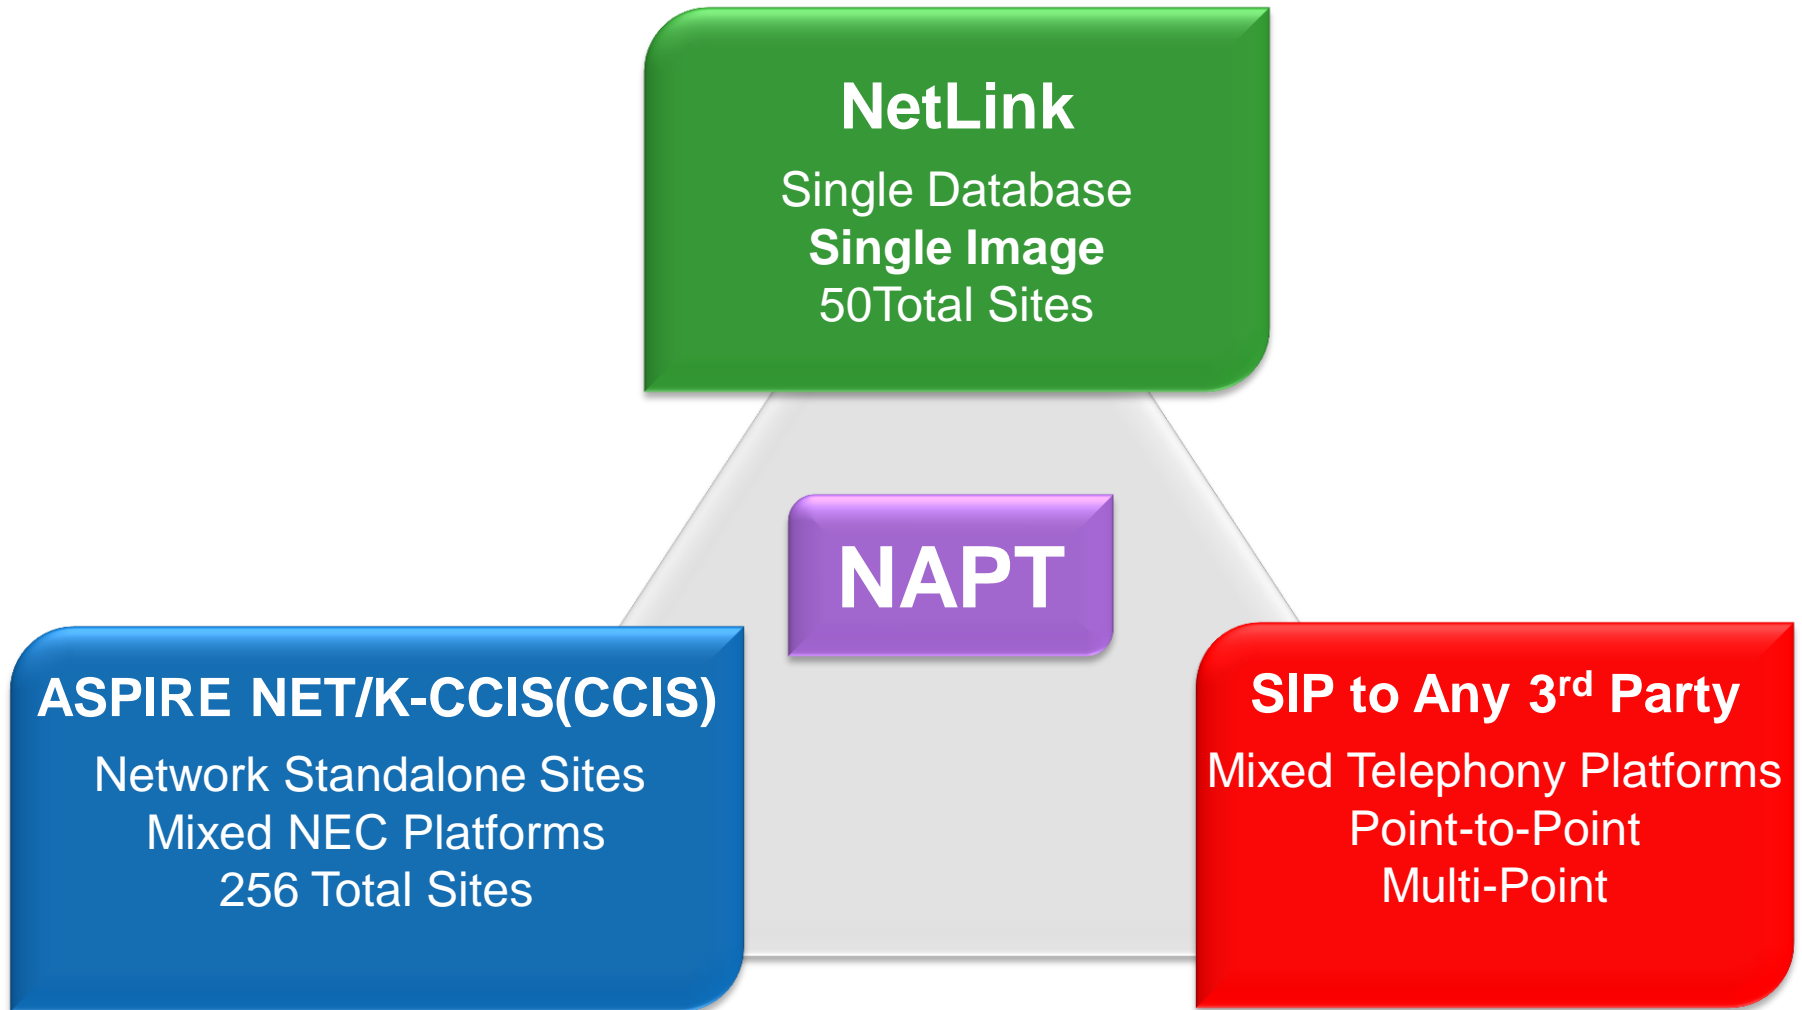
NetLink

Single Database
Single Image
50Total Sites

NAPT

ASPIRE NET/K-CCIS(CCIS)

Network Standalone Sites
Mixed NEC Platforms
256 Total Sites

SIP to Any 3$^{rd}$ Party

Mixed Telephony Platforms
Point-to-Point
Multi-Point